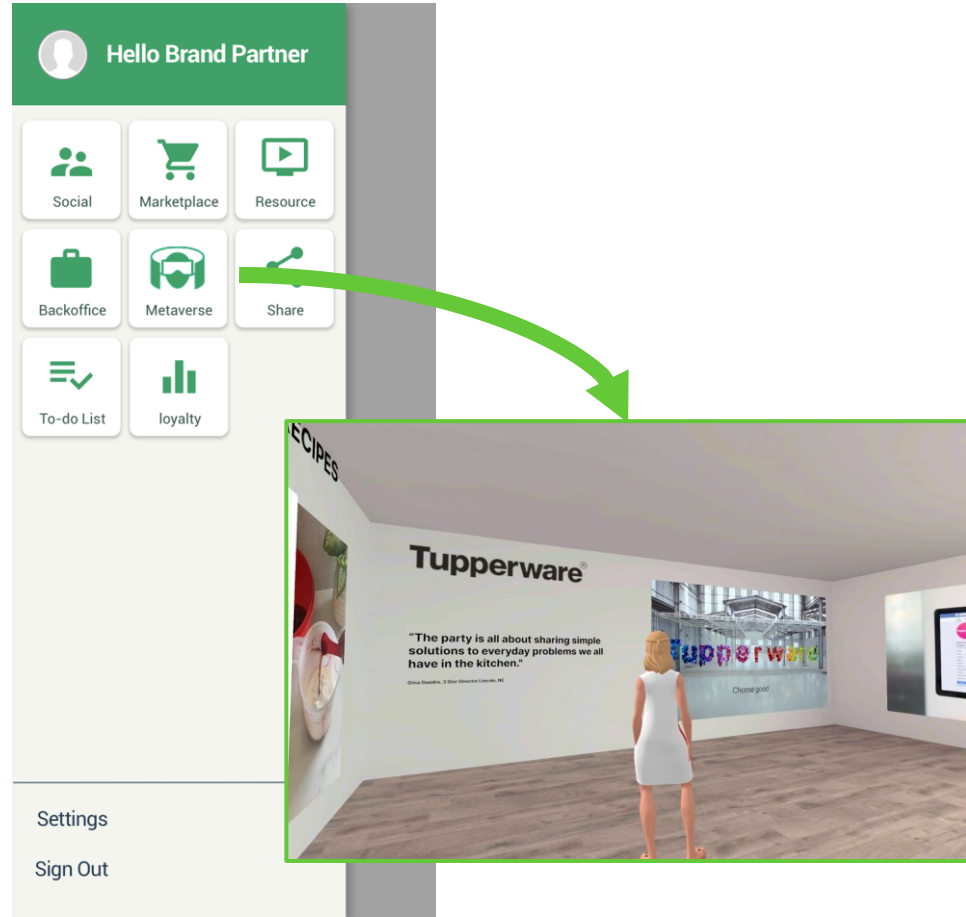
Hello Brand Partner

Social
Marketplace
Resource
Backoffice
Metaverse
Share
To-do List
loyalty

ECIPES

Tupperware®

"The party is all about sharing simple solutions to everyday problems we all have in the kitchen."

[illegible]

Tupperware

Choose good

Settings
Sign Out